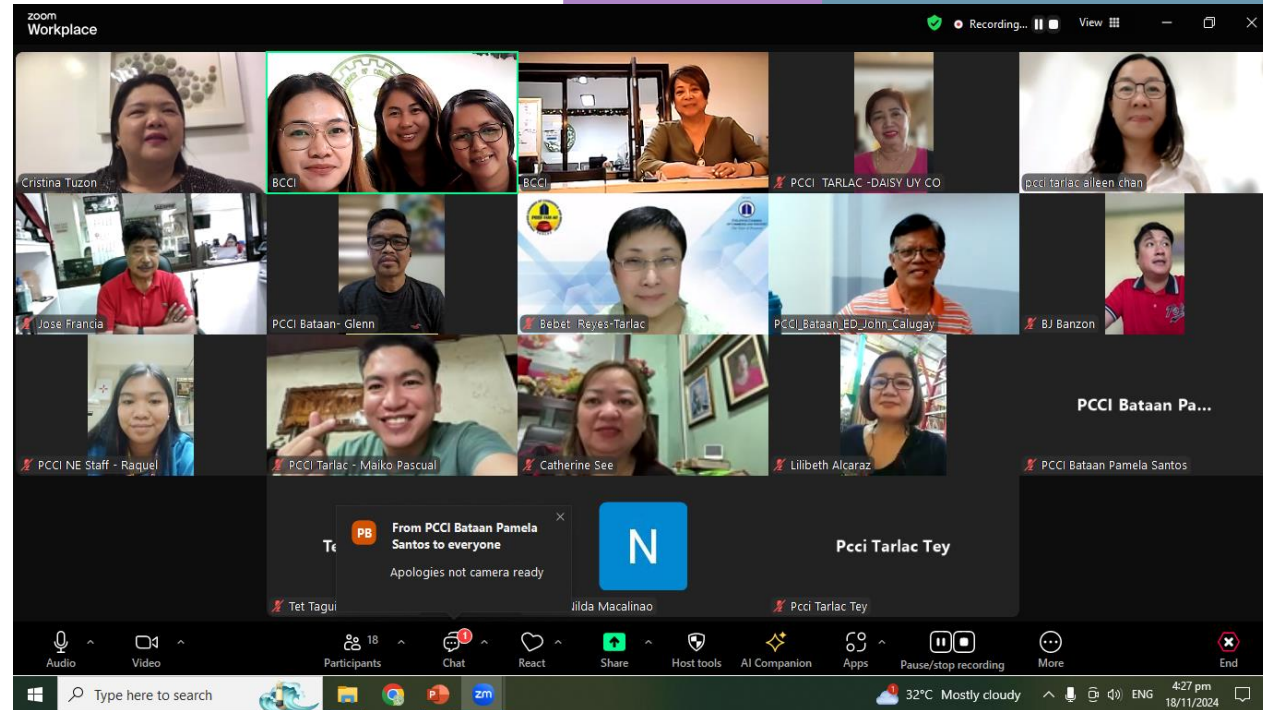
zoom Workplace

Recording...

View

Cristina Tuzon

BCCI

BCCI

PCCI TARLAC -DAISY UY CO

pcci tarlac aileen chan

Jose Francia

PCCI Bataan- Glenn

Bebet Reyes-Tarlac

PCCI_Bataan_ED_John_Calugay

BJ Banzon

PCCI NE Staff - Raquel

PCCI Tarlac - Maiko Pascual

Catherine See

Lilibeth Alcaraz

PCCI Bataan Pa...

PCCI Bataan Pamela Santos

Te

PB

From PCCI Bataan Pamela Santos to everyone

Apologies not camera ready

N

Pcci Tarlac Tey

Tet Tagui

Nilda Macalinao

Pcci Tarlac Tey

Audio

Video

18

Participants

1

Chat

React

Share

Host tools

AI Companion

Apps

Pause/stop recording

More

End

Type here to search

zm

32°C Mostly cloudy

ENG

4:27 pm
18/11/2024